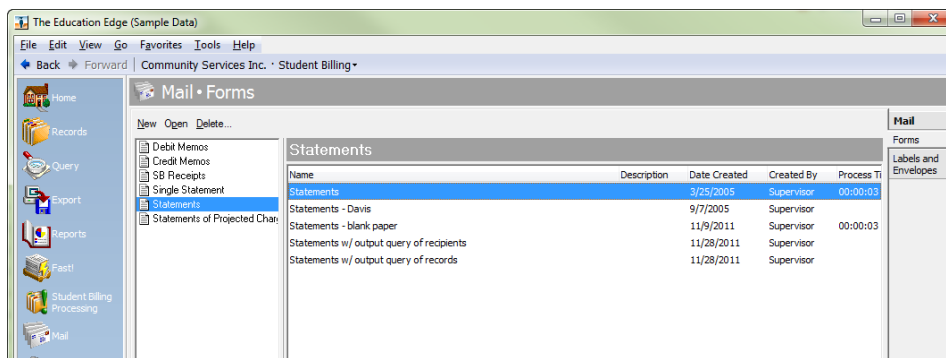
The Education Edge (Sample Data)

File Edit View Go Favorites Tools Help

Back Forward Community Services Inc. · Student Billing

Home
Records
Query
Export
Reports
Fast!
Student Billing Processing
Mail

Mail • Forms

New Open Delete...

Debit Memos
Credit Memos
SB Receipts
Single Statement
Statements
Statements of Projected Charg

Statements

| Name | Description | Date Created | Created By | Process Ti |
|---|---|---|---|---|
| Statements | | 3/25/2005 | Supervisor | 00:00:03 |
| Statements - Davis | | 9/7/2005 | Supervisor | |
| Statements - blank paper | | 11/9/2011 | Supervisor | 00:00:03 |
| Statements w/ output query of recipients | | 11/28/2011 | Supervisor | |
| Statements w/ output query of records | | 11/28/2011 | Supervisor | |

Mail
Forms
Labels and Envelopes